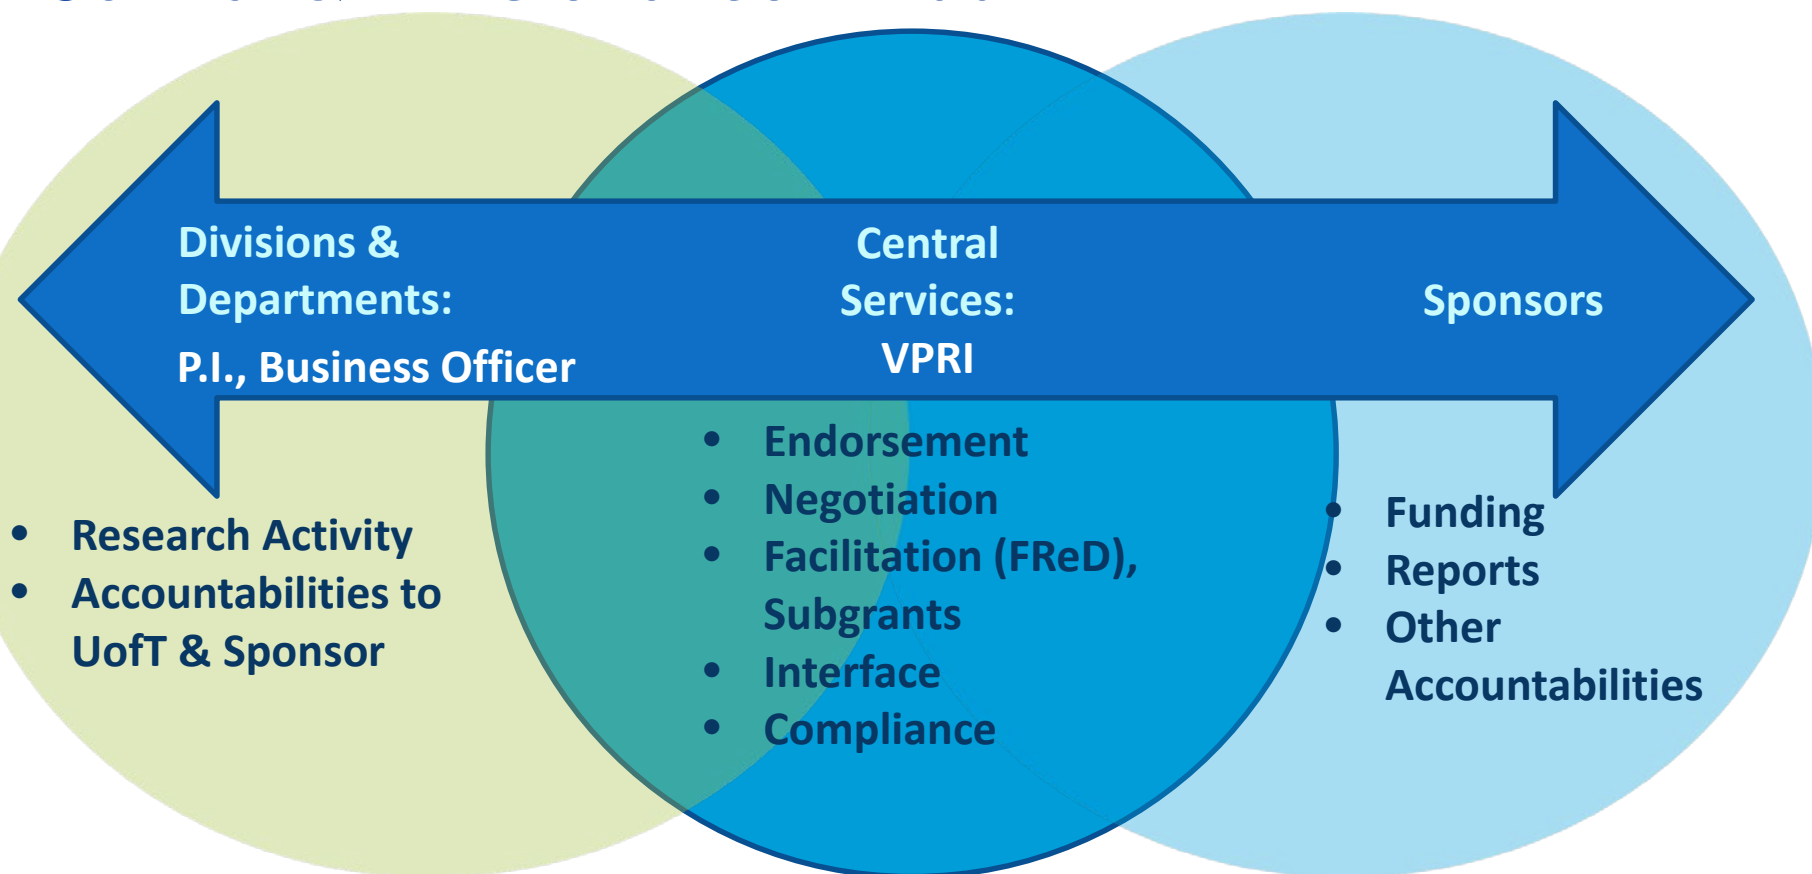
Divisions & Departments:
P.I., Business Officer

Central Services:
VPRI

Sponsors

- Research Activity
- Accountabilities to UofT & Sponsor

- Endorsement
- Negotiation
- Facilitation (FReD), Subgrants
- Interface
- Compliance

- Funding
- Reports
- Other Accountabilities